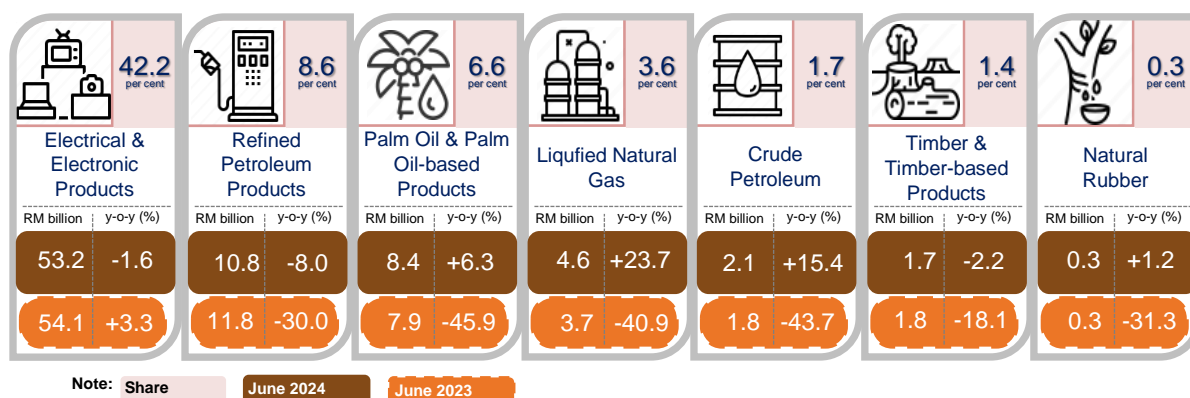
42.2 per cent

Electrical & Electronic Products

| RM billion | y-o-y (%) |
|---|---|
| 53.2 | -1.6 |
| 54.1 | +3.3 |

8.6 per cent

Refined Petroleum Products

| RM billion | y-o-y (%) |
|---|---|
| 10.8 | -8.0 |
| 11.8 | -30.0 |

6.6 per cent

Palm Oil & Palm Oil-based Products

| RM billion | y-o-y (%) |
|---|---|
| 8.4 | +6.3 |
| 7.9 | -45.9 |

3.6 per cent

Liqufied Natural Gas

| RM billion | y-o-y (%) |
|---|---|
| 4.6 | +23.7 |
| 3.7 | -40.9 |

1.7 per cent

Crude Petroleum

| RM billion | y-o-y (%) |
|---|---|
| 2.1 | +15.4 |
| 1.8 | -43.7 |

1.4 per cent

Timber & Timber-based Products

| RM billion | y-o-y (%) |
|---|---|
| 1.7 | -2.2 |
| 1.8 | -18.1 |

0.3 per cent

Natural Rubber

| RM billion | y-o-y (%) |
|---|---|
| 0.3 | +1.2 |
| 0.3 | -31.3 |

Note: Share June 2024 June 2023